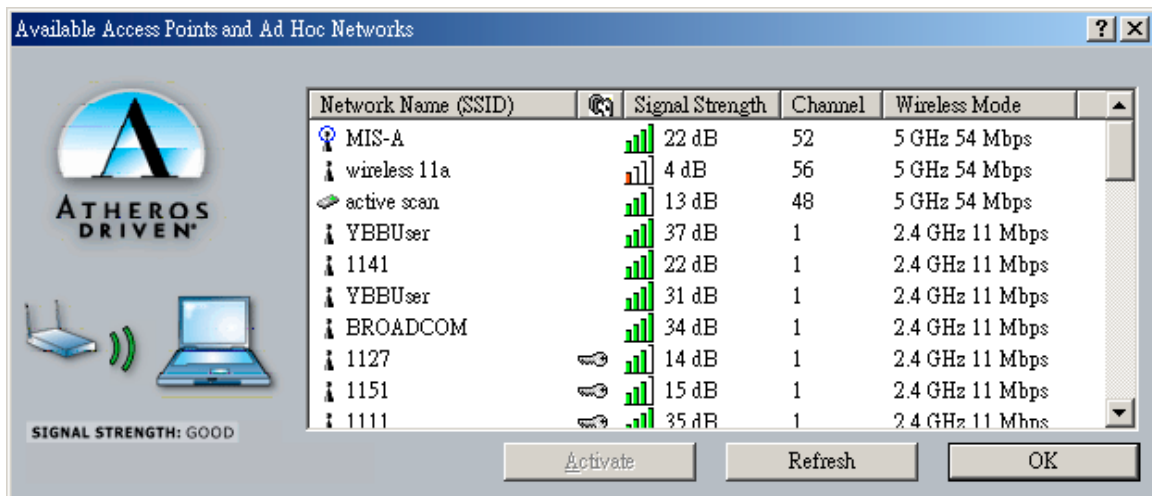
Available Access Points and Ad Hoc Networks

?

ATHEROS DRIVEN

| Network Name (SSID) | | Signal Strength | Channel | Wireless Mode |
|---|---|---|---|---|
| MIS-A | | 22 dB | 52 | 5 GHz 54 Mbps |
| wireless 11a | | 4 dB | 56 | 5 GHz 54 Mbps |
| active scan | | 13 dB | 48 | 5 GHz 54 Mbps |
| YBBUser | | 37 dB | 1 | 2.4 GHz 11 Mbps |
| 1141 | | 22 dB | 1 | 2.4 GHz 11 Mbps |
| YBBUser | | 31 dB | 1 | 2.4 GHz 11 Mbps |
| BROADCOM | | 34 dB | 1 | 2.4 GHz 11 Mbps |
| 1127 | | 14 dB | 1 | 2.4 GHz 11 Mbps |
| 1151 | | 15 dB | 1 | 2.4 GHz 11 Mbps |
| 1111 | | 35 dB | 1 | 2.4 GHz 11 Mbps |

SIGNAL STRENGTH: GOOD

Activate

Refresh

OK